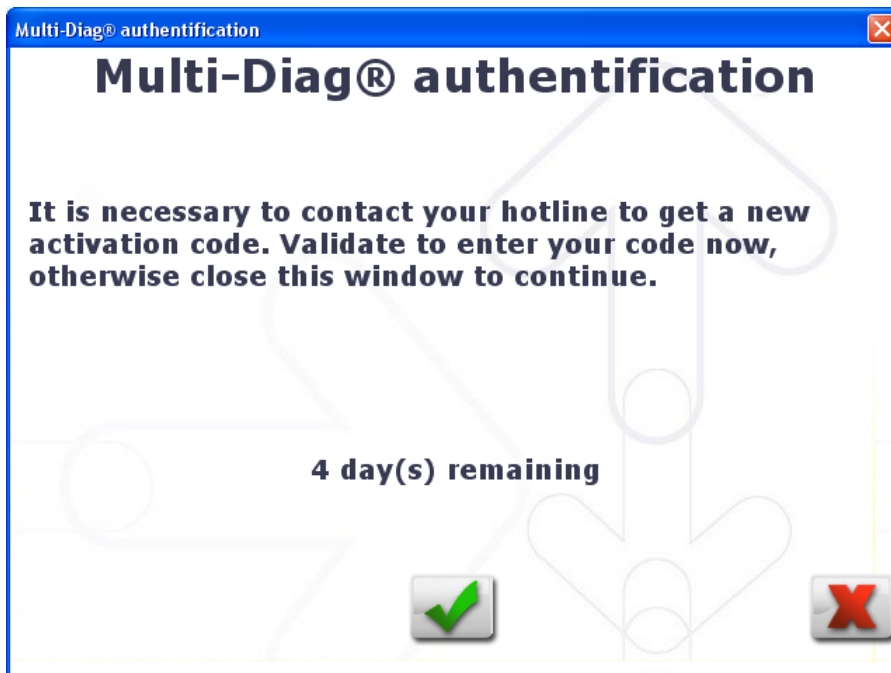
Multi-Diag® authentification

Multi-Diag® authentification

It is necessary to contact your hotline to get a new activation code. Validate to enter your code now, otherwise close this window to continue.

4 day(s) remaining